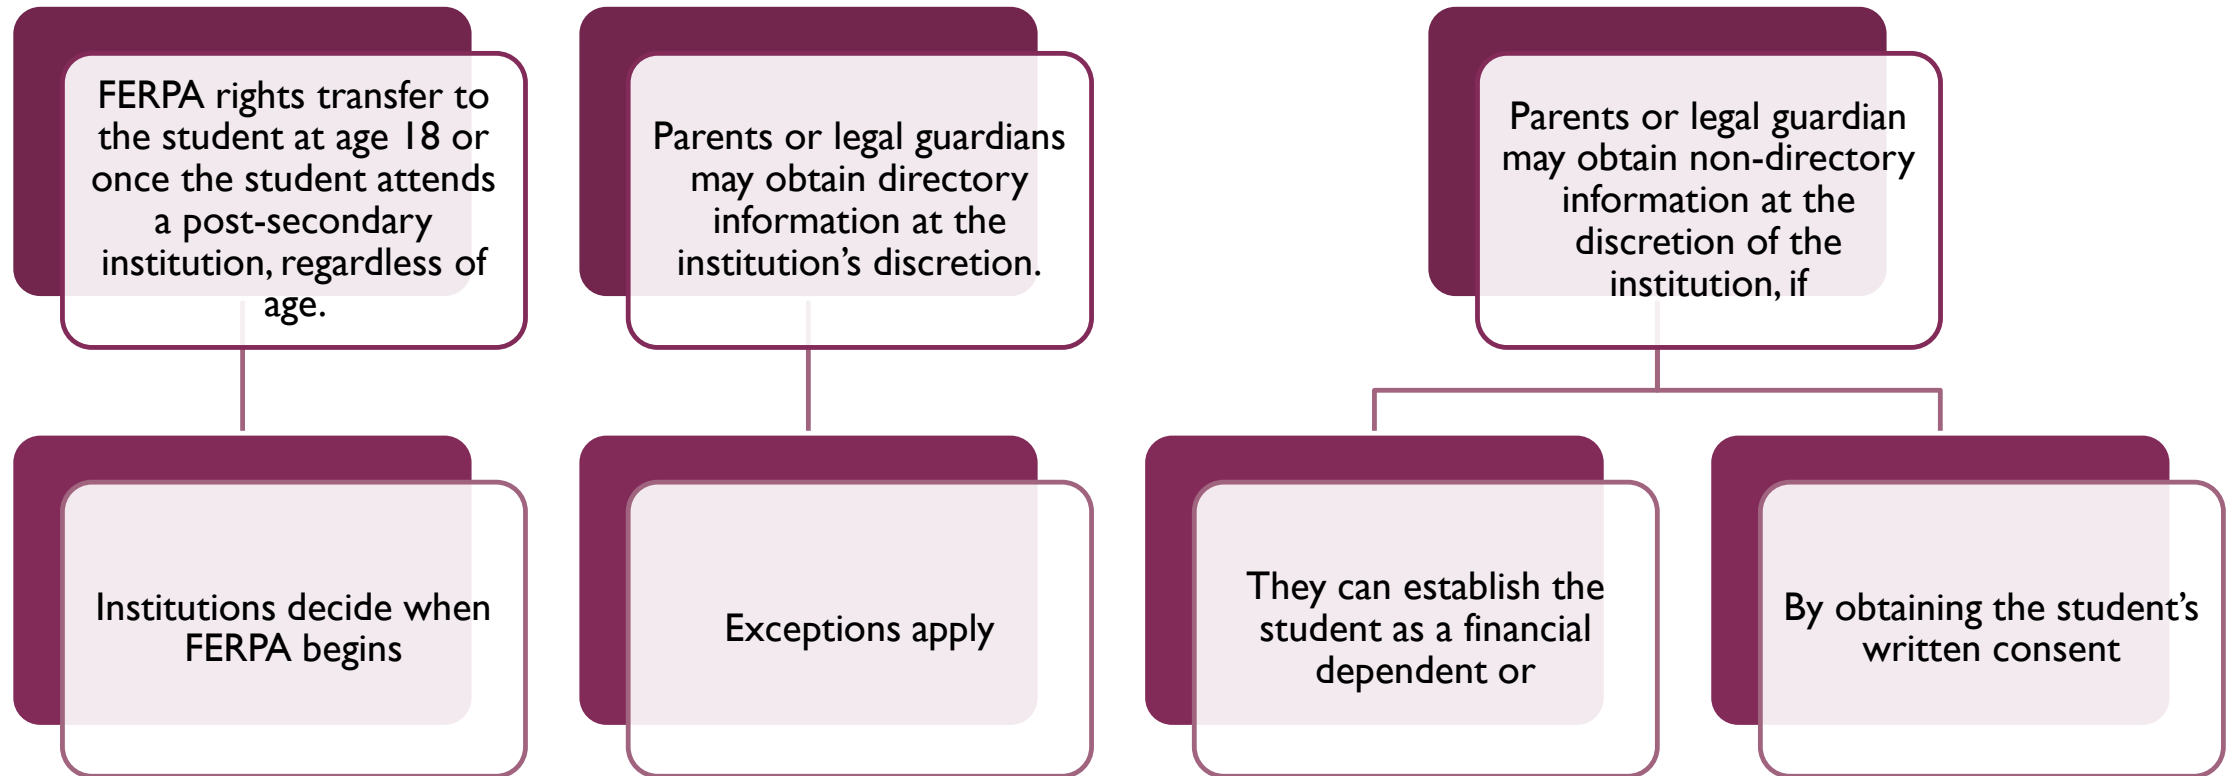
FERPA rights transfer to the student at age 18 or once the student attends a post-secondary institution, regardless of age.

Institutions decide when FERPA begins

Parents or legal guardians may obtain directory information at the institution's discretion.

Exceptions apply

Parents or legal guardian may obtain non-directory information at the discretion of the institution, if

They can establish the student as a financial dependent or

By obtaining the student's written consent